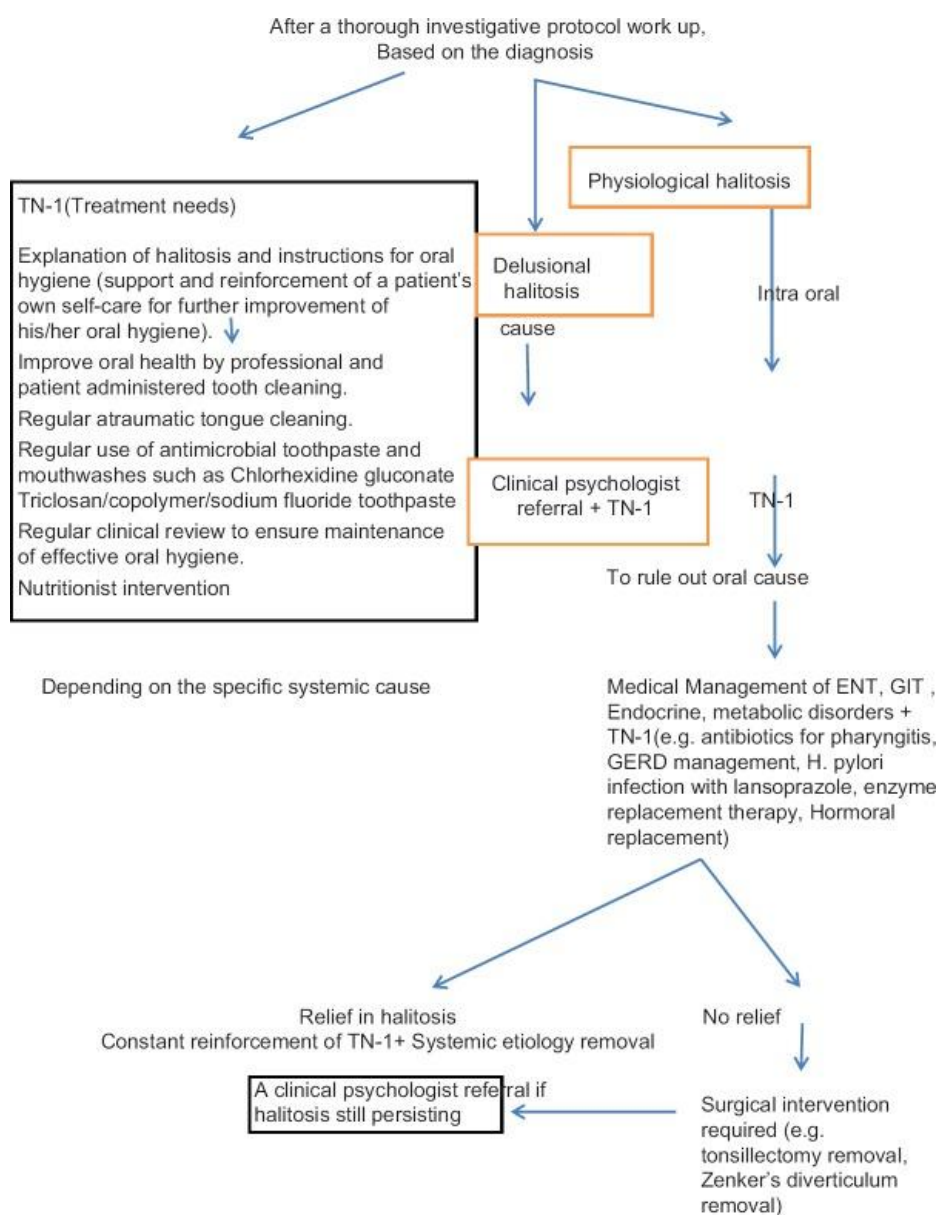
After a thorough investigative protocol work up,
Based on the diagnosis

Physiological halitosis

TN-1(Treatment needs)

Explanation of halitosis and instructions for oral hygiene (support and reinforcement of a patient's own self-care for further improvement of his/her oral hygiene).

Improve oral health by professional and patient administered tooth cleaning.

Regular atraumatic tongue cleaning.

Regular use of antimicrobial toothpaste and mouthwashes such as Chlorhexidine gluconate Triclosan/copolymer/sodium fluoride toothpaste

Regular clinical review to ensure maintenance of effective oral hygiene.

Nutritionist intervention

Delusional halitosis

cause

Intra oral

Clinical psychologist referral + TN-1

TN-1

To rule out oral cause

Depending on the specific systemic cause

Medical Management of ENT, GIT , Endocrine, metabolic disorders + TN-1(e.g. antibiotics for pharyngitis, GERD management, H. pylori infection with lansoprazole, enzyme replacement therapy, Hormoral replacement)

Relief in halitosis
Constant reinforcement of TN-1+ Systemic etiology removal

No relief

A clinical psychologist referral if halitosis still persisting

Surgical intervention required (e.g. tonsillectomy removal, Zenker's diverticulum removal)